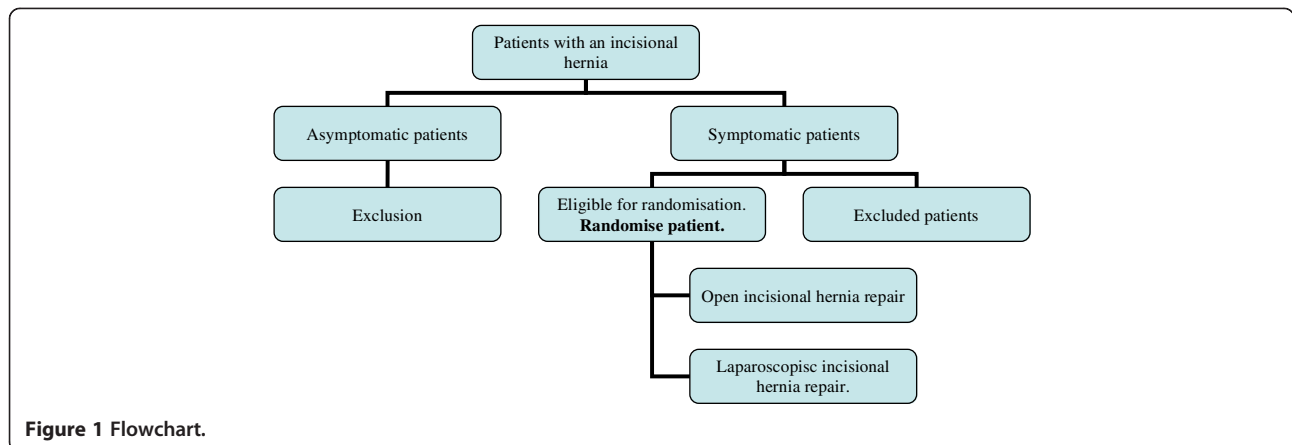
Patients with an incisional hernia

Asymptomatic patients

Symptomatic patients

Exclusion

Eligible for randomisation. **Randomise patient.**

Excluded patients

Open incisional hernia repair

Laparoscopisc incisional hernia repair.

**Figure 1 Flowchart.**